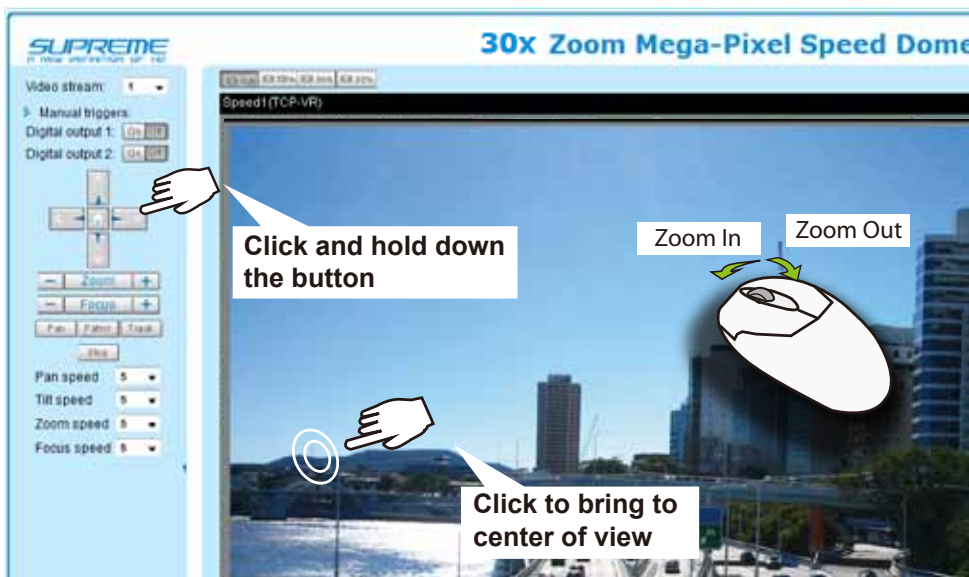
SUPREME

30x Zoom Mega-Pixel Speed Dome

Video stream: 1

Manual triggers

Digital output 1: On Off

Digital output 2: On Off

Zoom

Focus

Pan Patrol Track

Stop

Pan speed 5

Tilt speed 5

Zoom speed 5

Focus speed 5

Speed1 (TCP-VR)

Click and hold down the button

Zoom In

Zoom Out

Click to bring to center of view